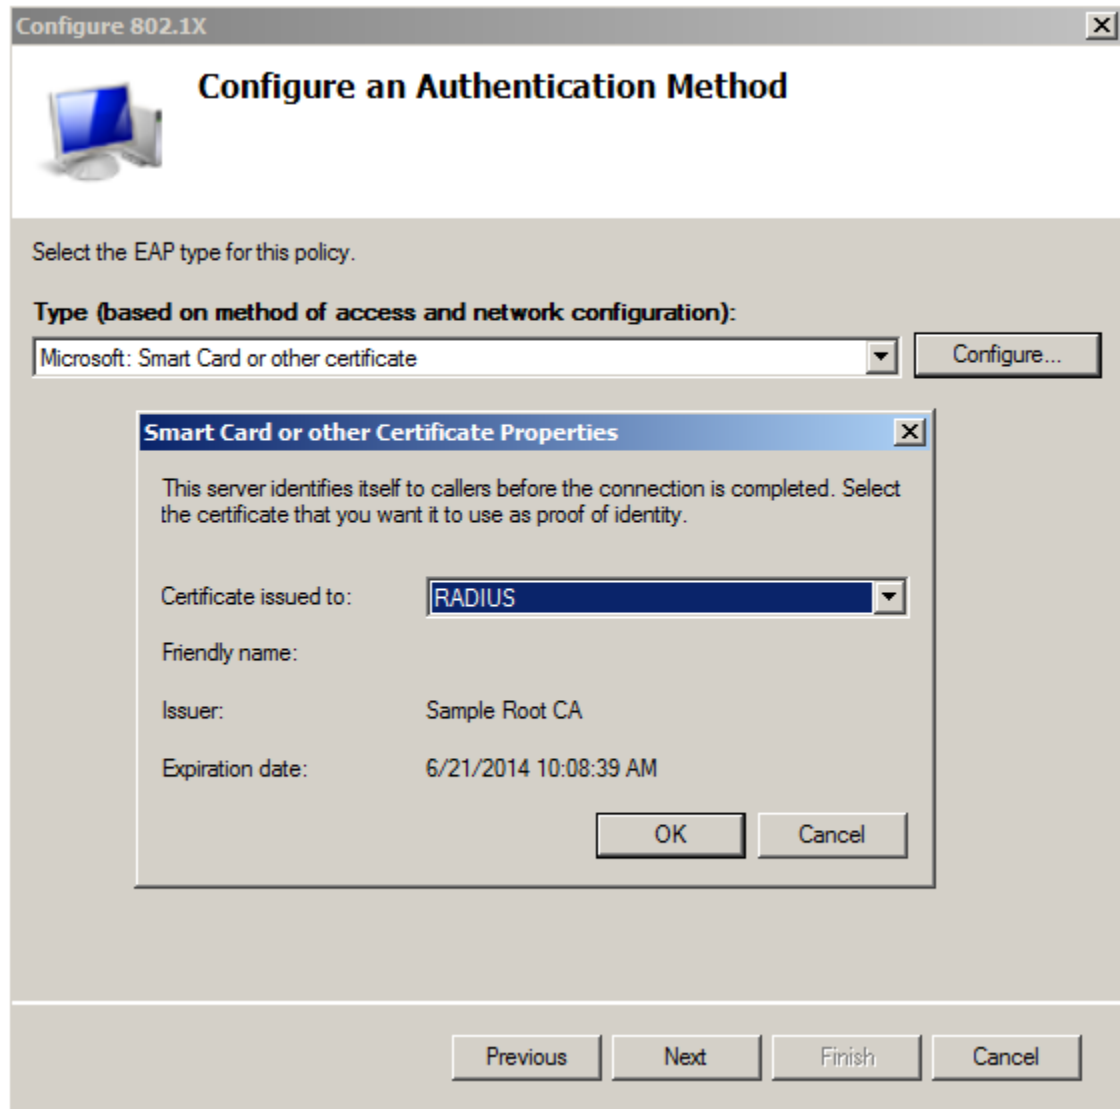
Configure 802.1X

Configure an Authentication Method

Select the EAP type for this policy.

Type (based on method of access and network configuration):

Microsoft: Smart Card or other certificate

Configure...

Smart Card or other Certificate Properties

This server identifies itself to callers before the connection is completed. Select the certificate that you want it to use as proof of identity.

Certificate issued to: RADIUS

Friendly name:

Issuer: Sample Root CA

Expiration date: 6/21/2014 10:08:39 AM

OK Cancel

Previous Next Finish Cancel